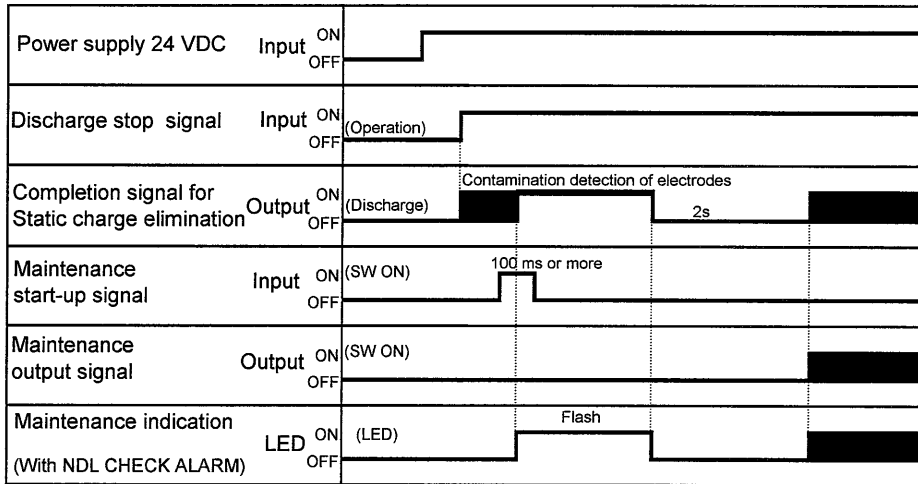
| | | |
|---|---|---|
| Power supply 24 VDC | Input ON OFF | |
| Discharge stop signal | Input ON OFF | (Operation) |
| Completion signal for Static charge elimination | Output ON OFF | (Discharge) Contamination detection of electrodes 2s |
| Maintenance start-up signal | Input ON OFF | (SW ON) 100 ms or more |
| Maintenance output signal | Output ON OFF | (SW ON) |
| Maintenance indication (With NDL CHECK ALARM) | LED ON OFF | (LED) Flash |